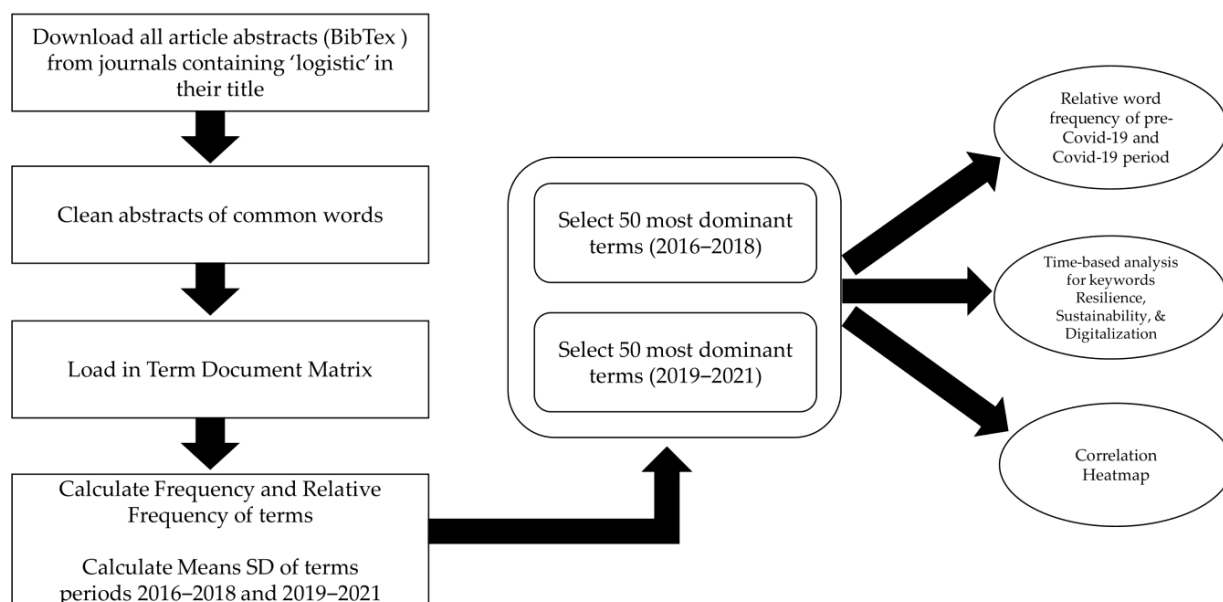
Download all article abstracts (BibTex ) from journals containing 'logistic' in their title

Clean abstracts of common words

Load in Term Document Matrix

Calculate Frequency and Relative Frequency of terms

Calculate Means SD of terms periods 2016–2018 and 2019–2021

Select 50 most dominant terms (2016–2018)

Select 50 most dominant terms (2019–2021)

Relative word frequency of pre-Covid-19 and Covid-19 period

Time-based analysis for keywords Resilience, Sustainability, & Digitalization

Correlation Heatmap